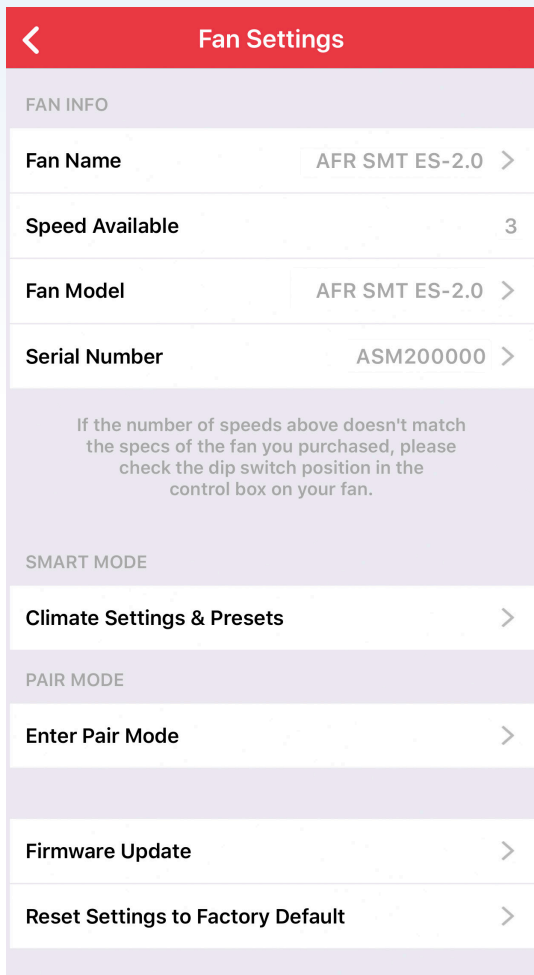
Fan Settings

FAN INFO

Fan Name AFR SMT ES-2.0

Speed Available 3

Fan Model AFR SMT ES-2.0

Serial Number ASM200000

If the number of speeds above doesn't match the specs of the fan you purchased, please check the dip switch position in the control box on your fan.

SMART MODE

Climate Settings & Presets

PAIR MODE

Enter Pair Mode

Firmware Update

Reset Settings to Factory Default